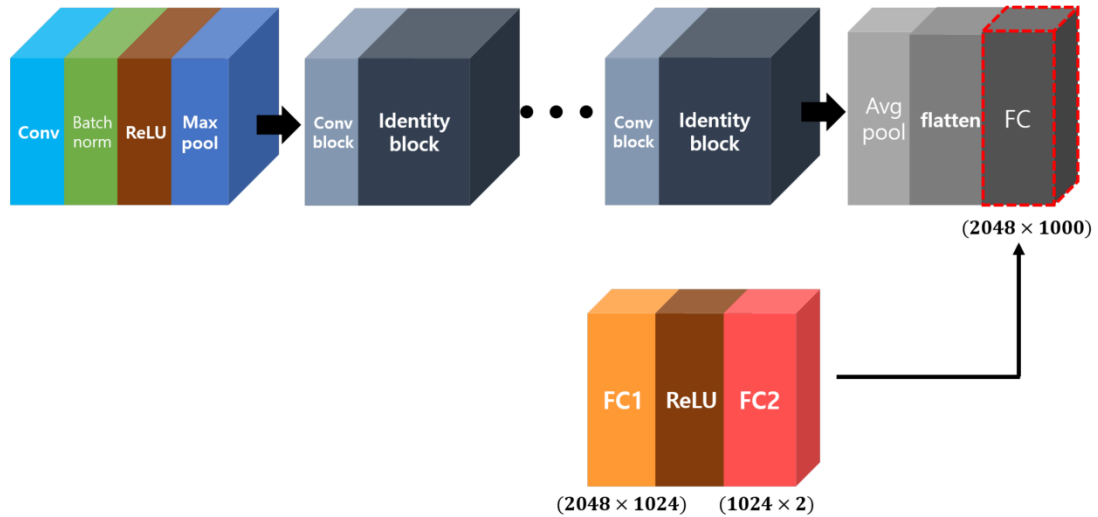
Conv
Batch norm
ReLU
Max pool

Conv block
Identity block

Conv block
Identity block

Avg pool
flatten
FC

$(\mathbf{2048 \times 1000})$

FC1
ReLU
FC2

$(\mathbf{2048 \times 1024})$
$(\mathbf{1024 \times 2})$